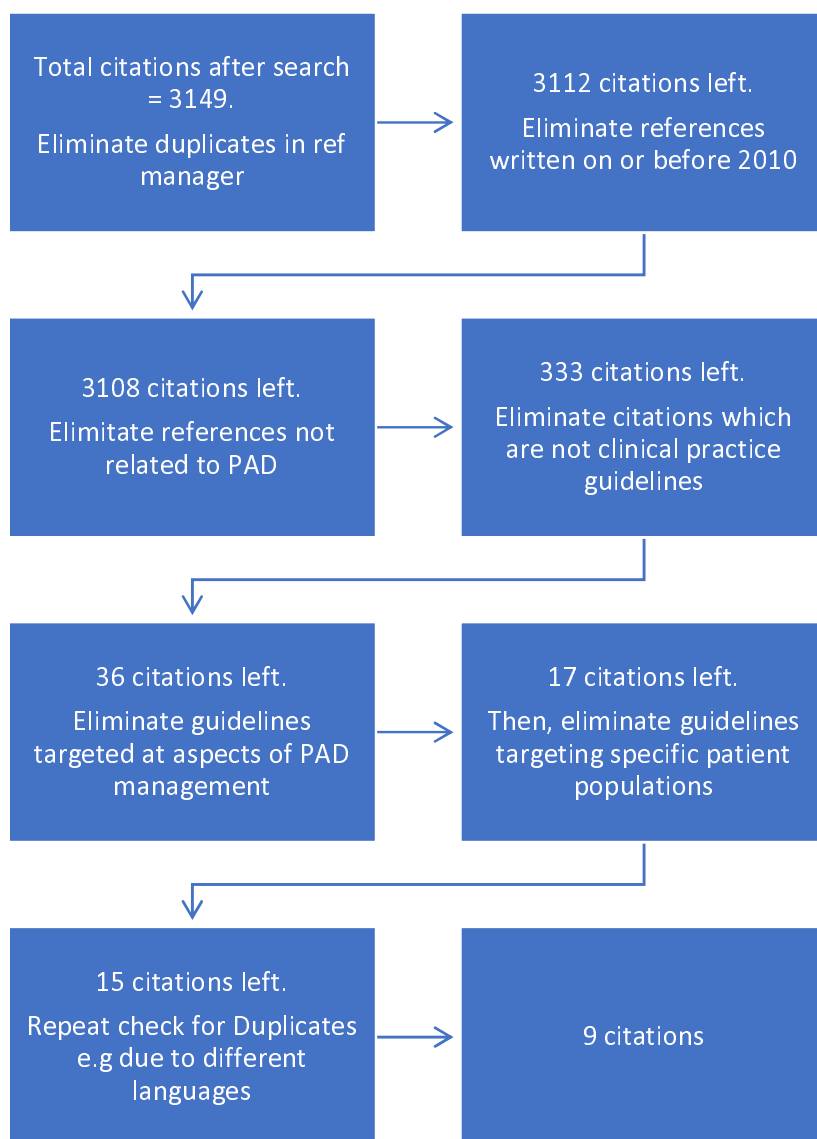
Total citations after search = 3149.

Eliminate duplicates in ref manager

3112 citations left.

Eliminate references written on or before 2010

3108 citations left.

Elimitate references not related to PAD

333 citations left.

Eliminate citations which are not clinical practice guidelines

36 citations left.

Eliminate guidelines targeted at aspects of PAD management

17 citations left.

Then, eliminate guidelines targeting specific patient populations

15 citations left.

Repeat check for Duplicates e.g due to different languages

9 citations